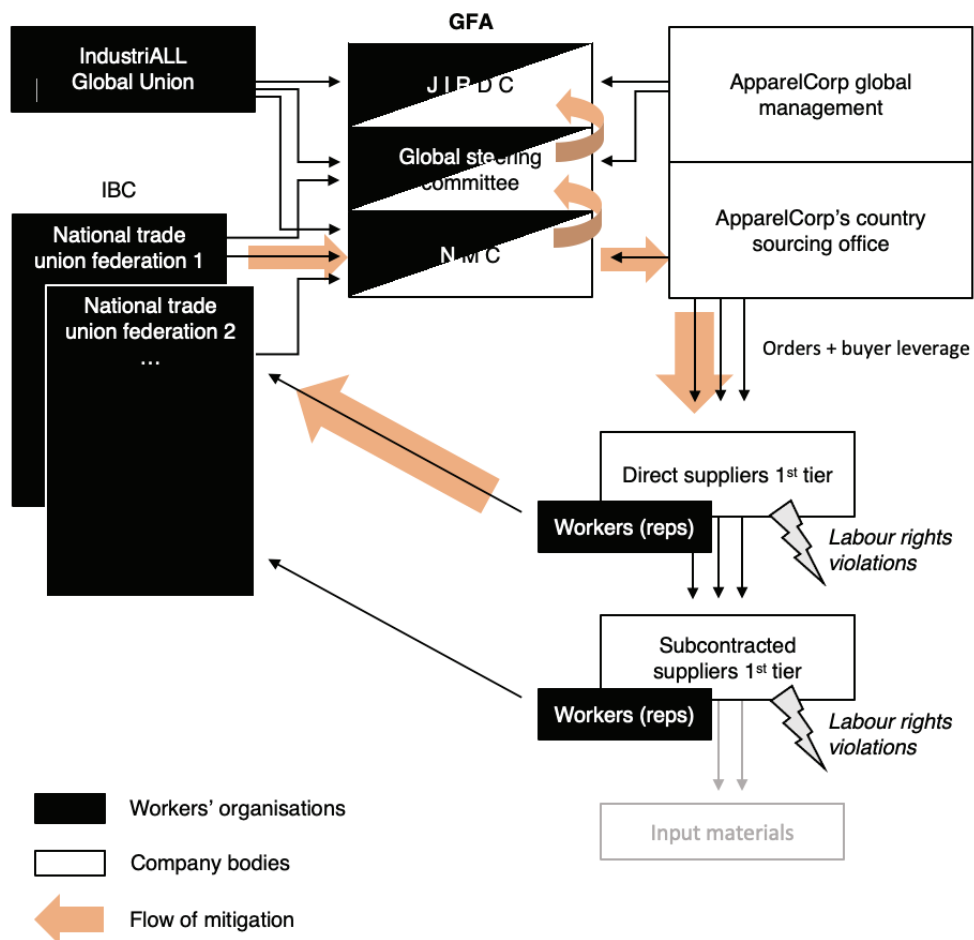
GFA

IndustriALL Global Union

J I B D C

ApparelCorp global management

Global steering committee

IBC

National trade union federation 1

N M C

ApparelCorp's country sourcing office

National trade union federation 2
…

Orders + buyer leverage

Direct suppliers 1$^{st}$ tier

Workers (reps)

Labour rights violations

Subcontracted suppliers 1$^{st}$ tier

Workers (reps)

Labour rights violations

Input materials

Workers' organisations

Company bodies

Flow of mitigation